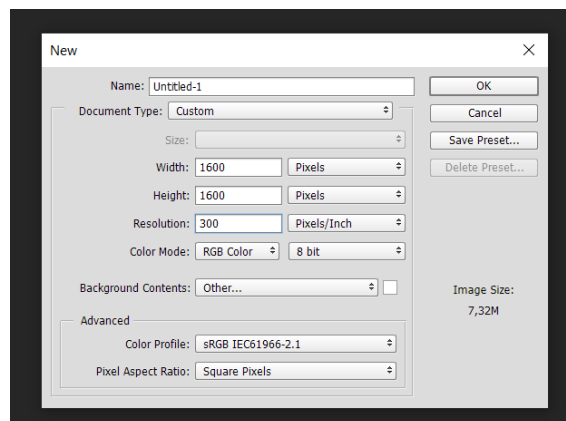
New

Name: Untitled-1

Document Type: Custom

Size:

Width: 1600 Pixels

Height: 1600 Pixels

Resolution: 300 Pixels/Inch

Color Mode: RGB Color 8 bit

Background Contents: Other...

Advanced

Color Profile: sRGB IEC61966-2.1

Pixel Aspect Ratio: Square Pixels

OK

Cancel

Save Preset...

Delete Preset...

Image Size:

7,32M